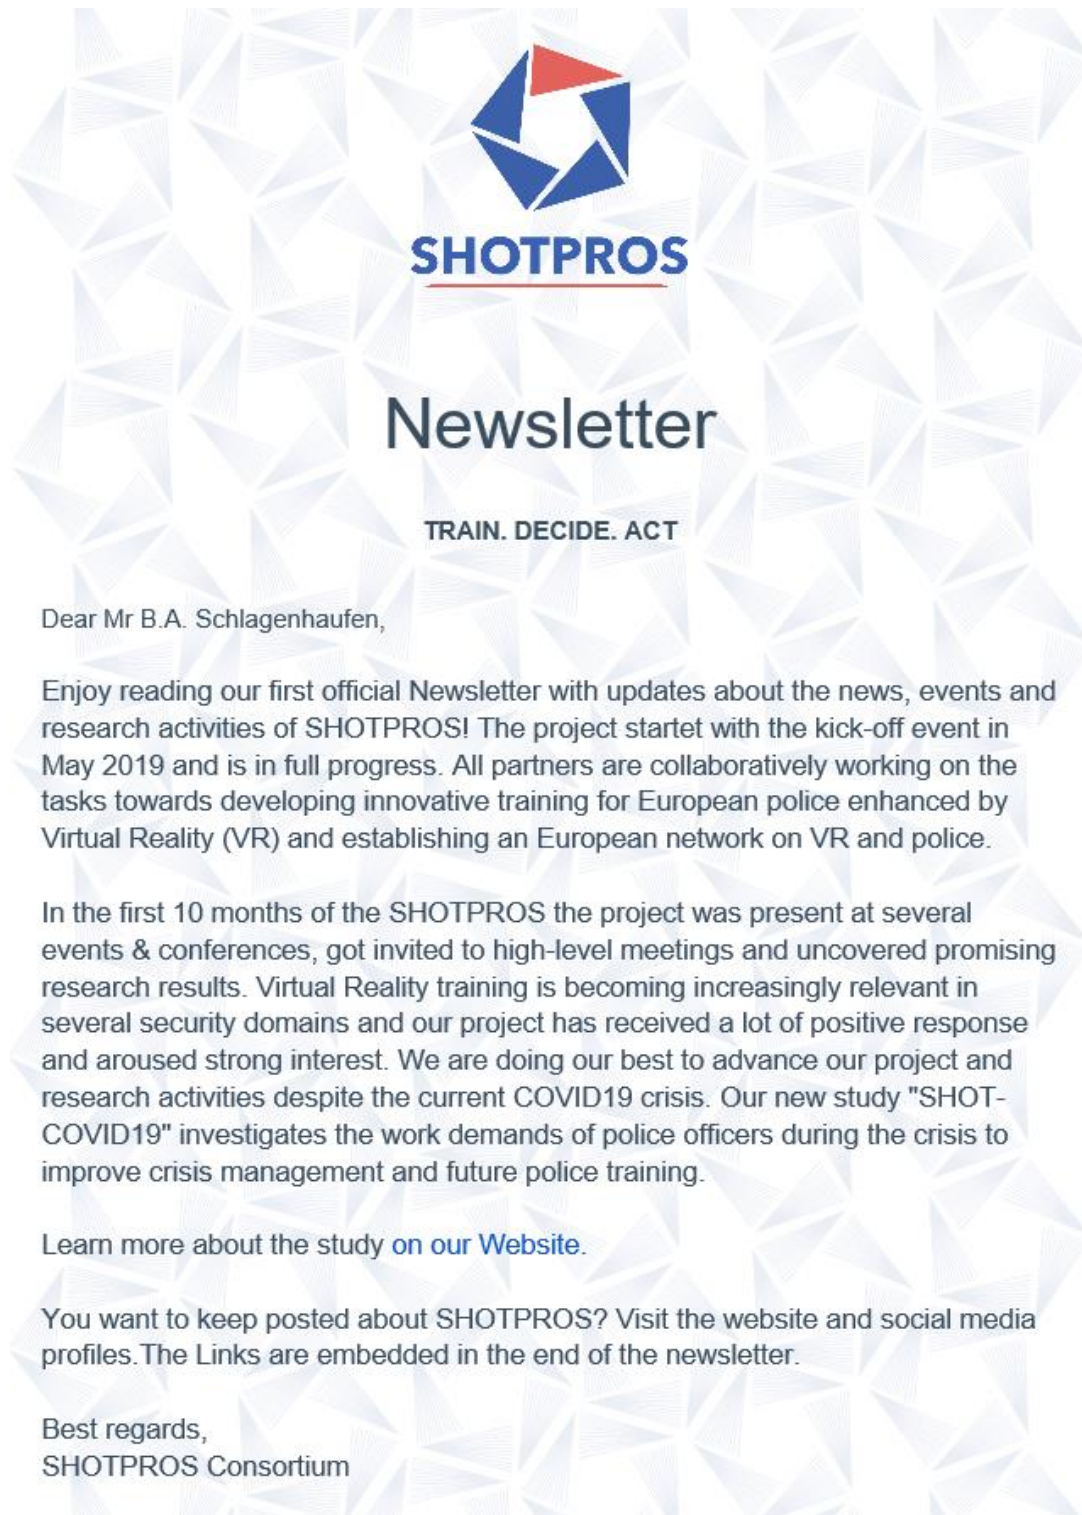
SHOTPROS

Newsletter

TRAIN. DECIDE. ACT

Dear Mr B.A. Schlagenhaufen,

Enjoy reading our first official Newsletter with updates about the news, events and research activities of SHOTPROS! The project startet with the kick-off event in May 2019 and is in full progress. All partners are collaboratively working on the tasks towards developing innovative training for European police enhanced by Virtual Reality (VR) and establishing an European network on VR and police.

In the first 10 months of the SHOTPROS the project was present at several events & conferences, got invited to high-level meetings and uncovered promising research results. Virtual Reality training is becoming increasingly relevant in several security domains and our project has received a lot of positive response and aroused strong interest. We are doing our best to advance our project and research activities despite the current COVID19 crisis. Our new study "SHOT-COVID19" investigates the work demands of police officers during the crisis to improve crisis management and future police training.

Learn more about the study on our Website.

You want to keep posted about SHOTPROS? Visit the website and social media profiles.The Links are embedded in the end of the newsletter.

Best regards,
SHOTPROS Consortium